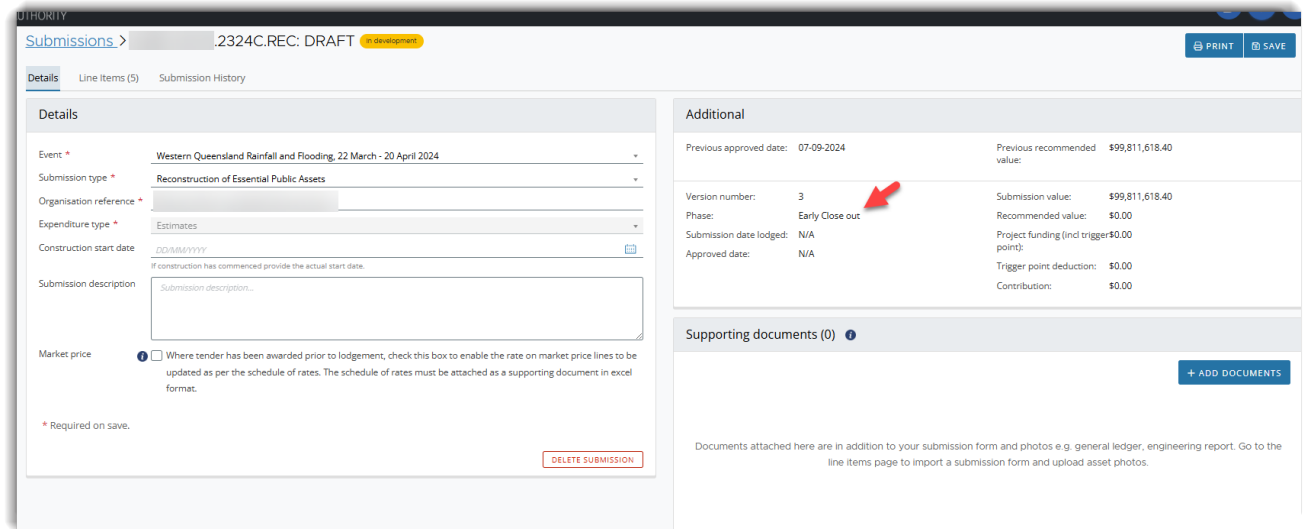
UTHORITY

Submissions > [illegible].2324C.REC: DRAFT in development

PRINT SAVE

Details Line Items (5) Submission History

Details

Event * Western Queensland Rainfall and Flooding, 22 March - 20 April 2024

Submission type * Reconstruction of Essential Public Assets

Organisation reference * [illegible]

Expenditure type * Estimates

Construction start date DD/MM/YYYY

If construction has commenced provide the actual start date.

Submission description Submission description...

Market price Where tender has been awarded prior to lodgement, check this box to enable the rate on market price lines to be updated as per the schedule of rates. The schedule of rates must be attached as a supporting document in excel format.

* Required on save.

DELETE SUBMISSION

Additional

| | | | |
|---|---|---|---|
| Previous approved date: | 07-09-2024 | Previous recommended value: | $99,811,618.40 |
| Version number: | 3 | Submission value: | $99,811,618.40 |
| Phase: | Early Close out | Recommended value: | $0.00 |
| Submission date lodged: | N/A | Project funding (incl trigger point): | $0.00 |
| Approved date: | N/A | Trigger point deduction: | $0.00 |
| | | Contribution: | $0.00 |

Supporting documents (0)

+ ADD DOCUMENTS

Documents attached here are in addition to your submission form and photos e.g. general ledger, engineering report. Go to the line items page to import a submission form and upload asset photos.